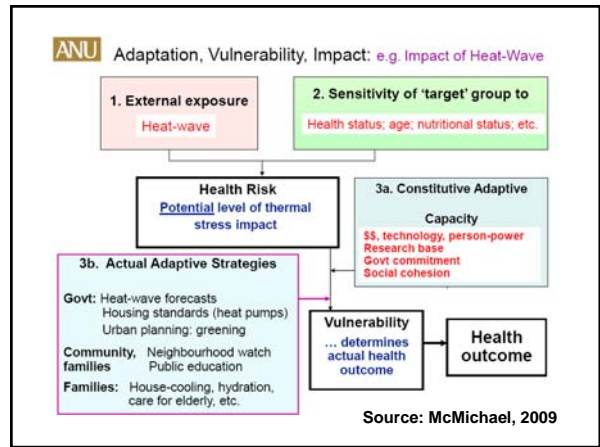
ANU Adaptation, Vulnerability, Impact: e.g. Impact of Heat-Wave

1. External exposure

Heat-wave

2. Sensitivity of 'target' group to

Health status; age; nutritional status; etc.

Health Risk

Potential level of thermal stress impact

3a. Constitutive Adaptive Capacity

$$, technology, person-power
Research base
Govt commitment
Social cohesion

3b. Actual Adaptive Strategies

Govt: Heat-wave forecasts
Housing standards (heat pumps)
Urban planning: greening

Community, families: Neighbourhood watch
Public education

Families: House-cooling, hydration, care for elderly, etc.

Vulnerability

… determines actual health outcome

Health outcome

Source: McMichael, 2009